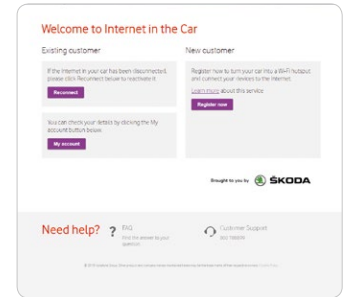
Welcome to Internet in the Car

Existing customer

If the Internet in your car has been disconnected, please click Reconnect below to reactivate it.

Reconnect

You can check your details by clicking the My account button below.

My account

New customer

Register now to turn your car into a Wi-Fi hotspot and connect your devices to the internet.

Learn more about this service

Register now

Brought to you by ŠKODA

Need help?

FAQ
Find the answer to your question

Customer Support
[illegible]

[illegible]